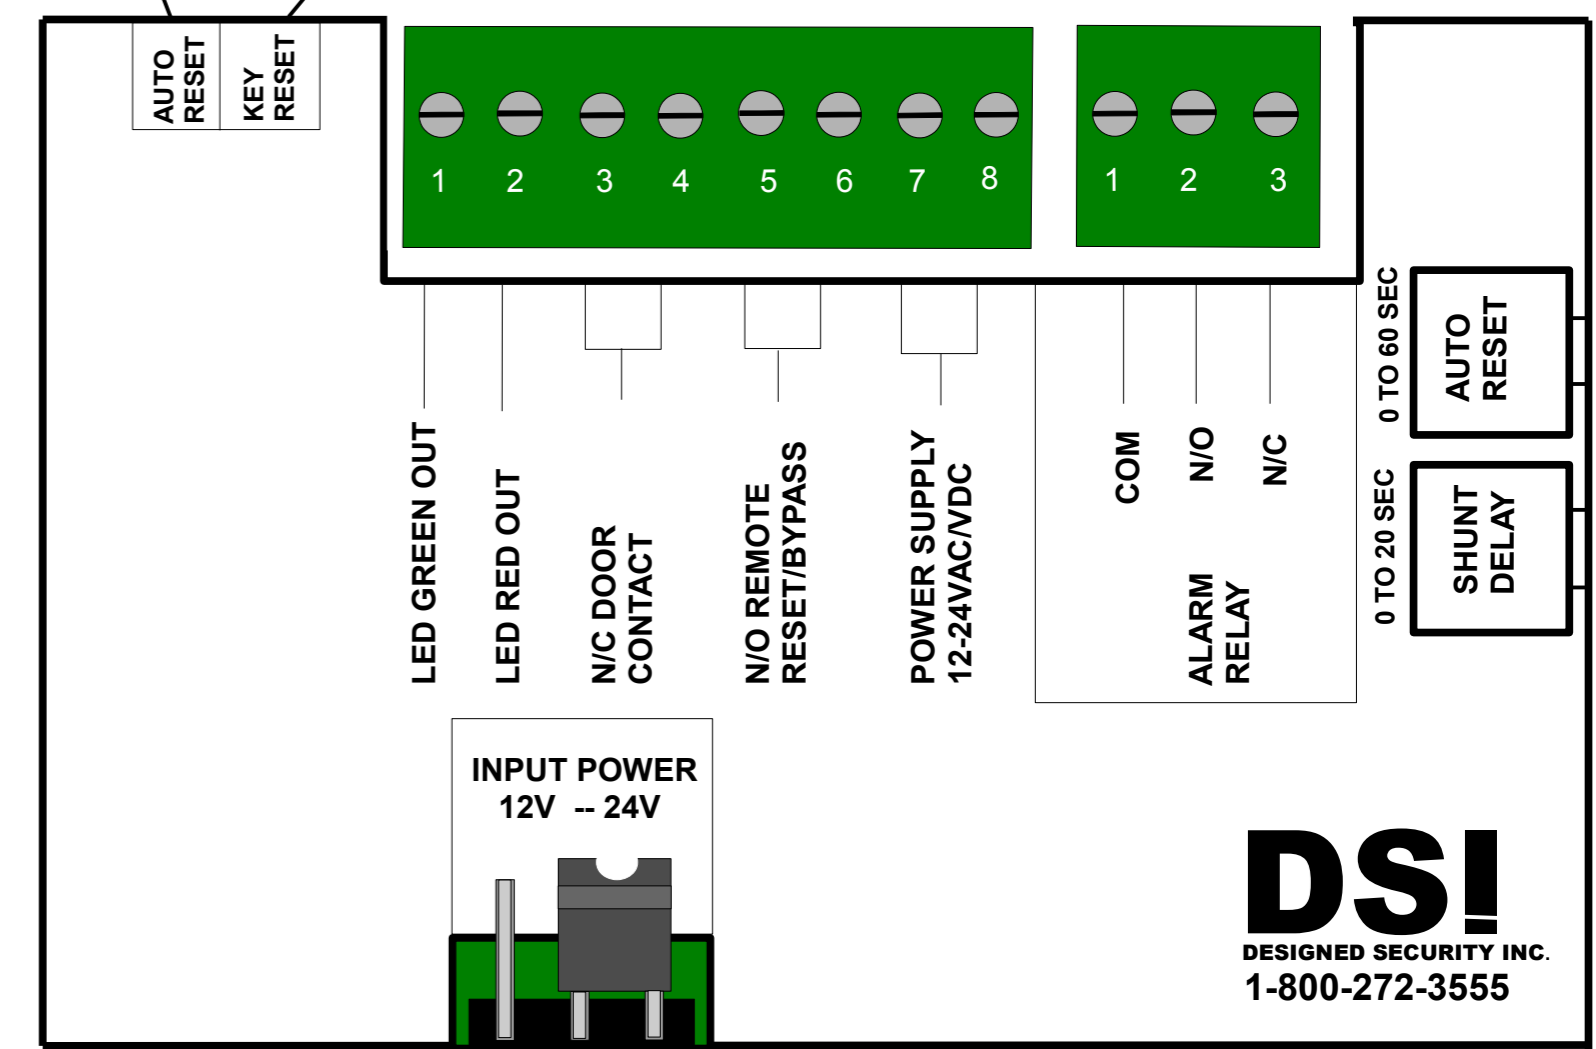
AUTO RESET

KEY RESET

1 2 3 4 5 6 7 8

1 2 3

LED GREEN OUT

LED RED OUT

N/C DOOR CONTACT

N/O REMOTE RESET/BYPASS

POWER SUPPLY 12-24VAC/VDC

COM

N/O

N/C

ALARM RELAY

0 TO 60 SEC

AUTO RESET

0 TO 20 SEC

SHUNT DELAY

INPUT POWER
12V -- 24V

DSI
DESIGNED SECURITY INC.
1-800-272-3555